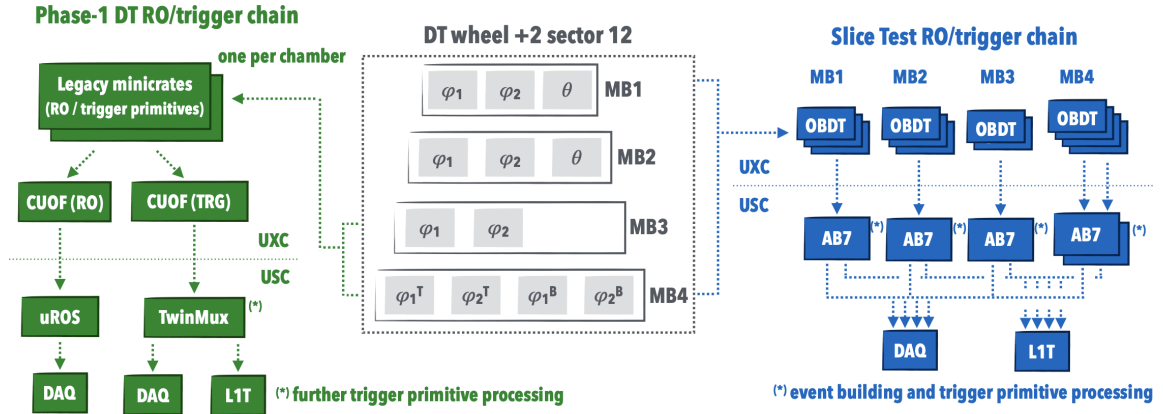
Phase-1 DT RO/trigger chain

one per chamber

Legacy minicrates (RO / trigger primitives)

CUOF (RO)

CUOF (TRG)

UXC

USC

uROS

TwinMux (*)

DAQ

DAQ

L1T

(*) further trigger primitive processing

DT wheel +2 sector 12

$\varphi_1$ $\varphi_2$ $\theta$ MB1

$\varphi_1$ $\varphi_2$ $\theta$ MB2

$\varphi_1$ $\varphi_2$ MB3

$\varphi_1^T$ $\varphi_2^T$ $\varphi_1^B$ $\varphi_2^B$ MB4

Slice Test RO/trigger chain

MB1 MB2 MB3 MB4

OBDT OBDT OBDT OBDT

UXC

USC

AB7 (*) AB7 (*) AB7 (*) AB7 (*)

DAQ

L1T

(*) event building and trigger primitive processing